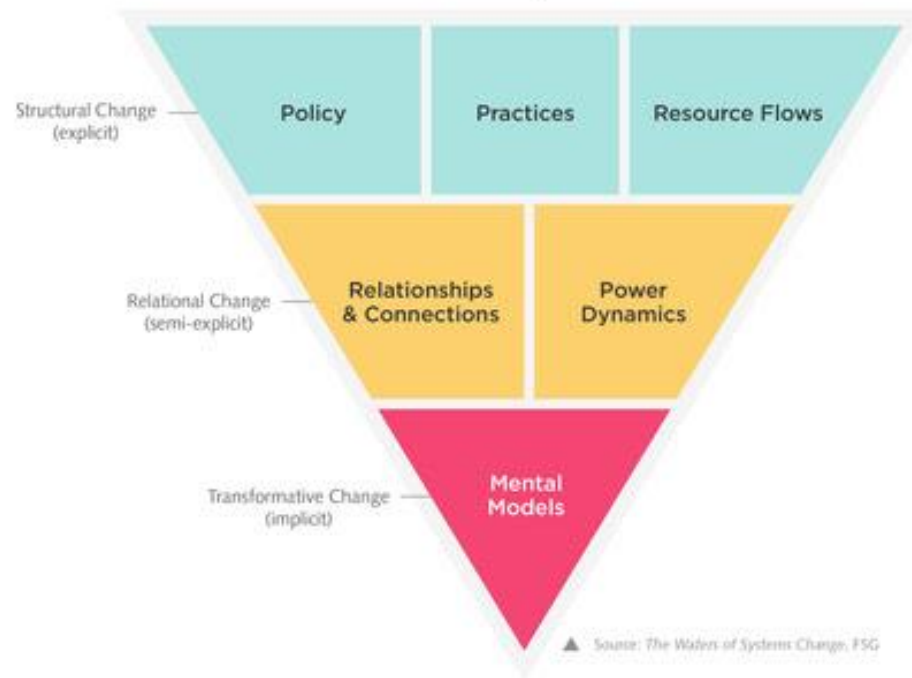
Structural Change
(explicit)

Policy

Practices

Resource Flows

Relational Change
(semi-explicit)

Relationships
& Connections

Power
Dynamics

Transformative Change
(implicit)

Mental
Models

▲ Source: The Waters of Systems Change, FSG